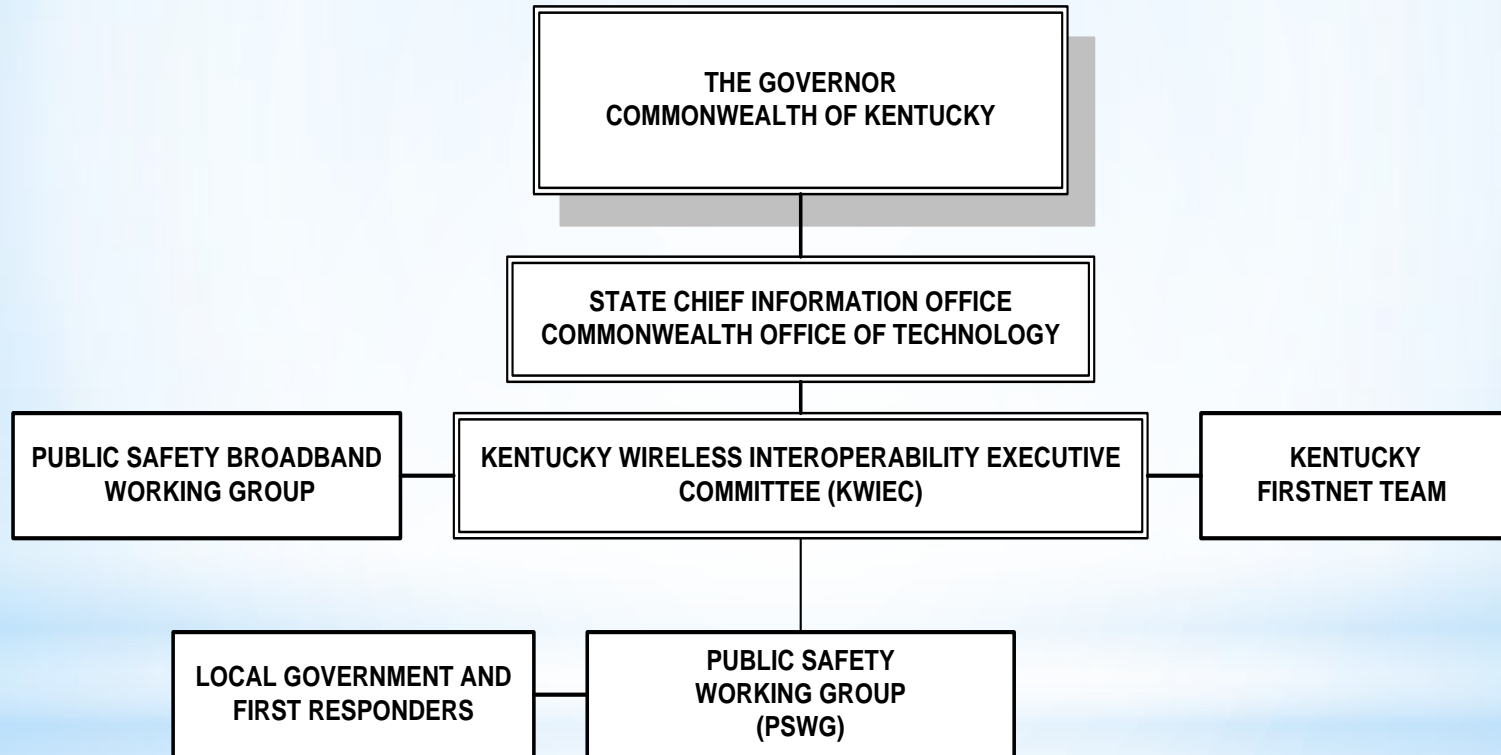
THE GOVERNOR
COMMONWEALTH OF KENTUCKY

STATE CHIEF INFORMATION OFFICE
COMMONWEALTH OFFICE OF TECHNOLOGY

PUBLIC SAFETY BROADBAND WORKING GROUP

KENTUCKY WIRELESS INTEROPERABILITY EXECUTIVE COMMITTEE (KWIEC)

KENTUCKY FIRSTNET TEAM

LOCAL GOVERNMENT AND FIRST RESPONDERS

PUBLIC SAFETY WORKING GROUP (PSWG)